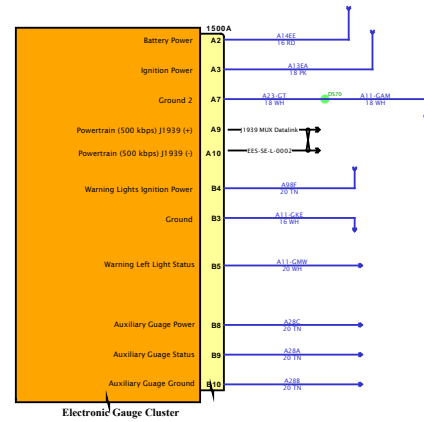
1500A

Battery Power A2 A14EE 16 RD

Ignition Power A3 A13EA 18 PK

Ground 2 A7 A23-GT 18 WH D570 A11-GAM 18 WH

Powertrain (500 kbps) J1939 (+) A9 J1939 MUX Datalink

Powertrain (500 kbps) J1939 (-) A10 EES-SE-L-0002

Warning Lights Ignition Power B4 A98F 20 TN

Ground B3 A11-GKE 16 WH

Warning Left Light Status B5 A11-GMW 20 WH

Auxiliary Guage Power B8 A28C 20 TN

Auxiliary Guage Status B9 A28A 20 TN

Auxiliary Guage Ground B10 A28B 20 TN

Electronic Gauge Cluster